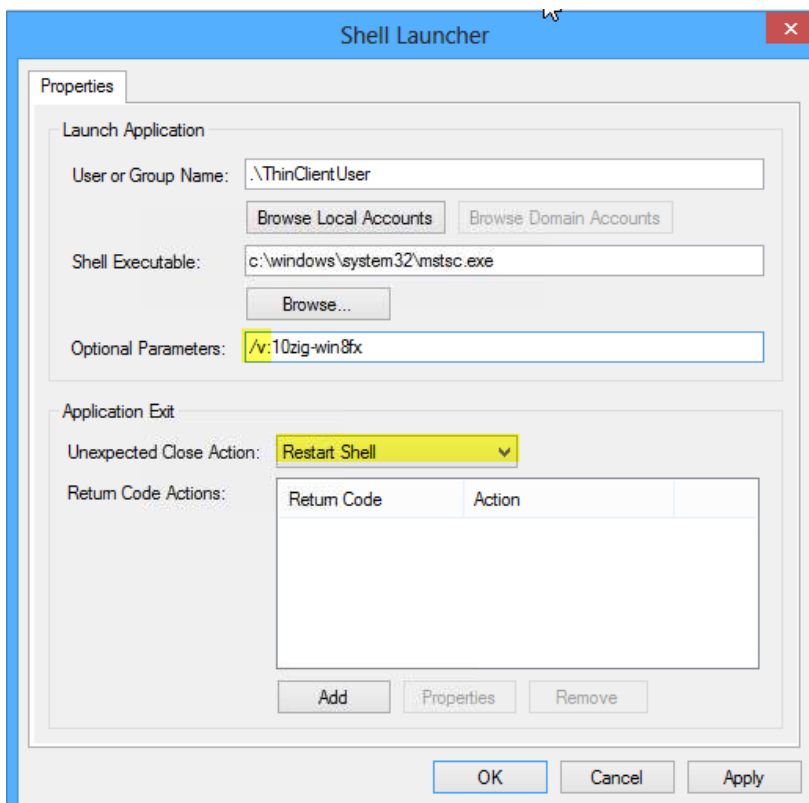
Shell Launcher

Properties

Launch Application

User or Group Name: .\ThinClientUser

Browse Local Accounts

Browse Domain Accounts

Shell Executable: c:\windows\system32\mstsc.exe

Browse...

Optional Parameters: /v:10zig-win8fx

Application Exit

Unexpected Close Action: Restart Shell

Return Code Actions:

| Return Code | Action |
|---|---|

Add

Properties

Remove

OK

Cancel

Apply